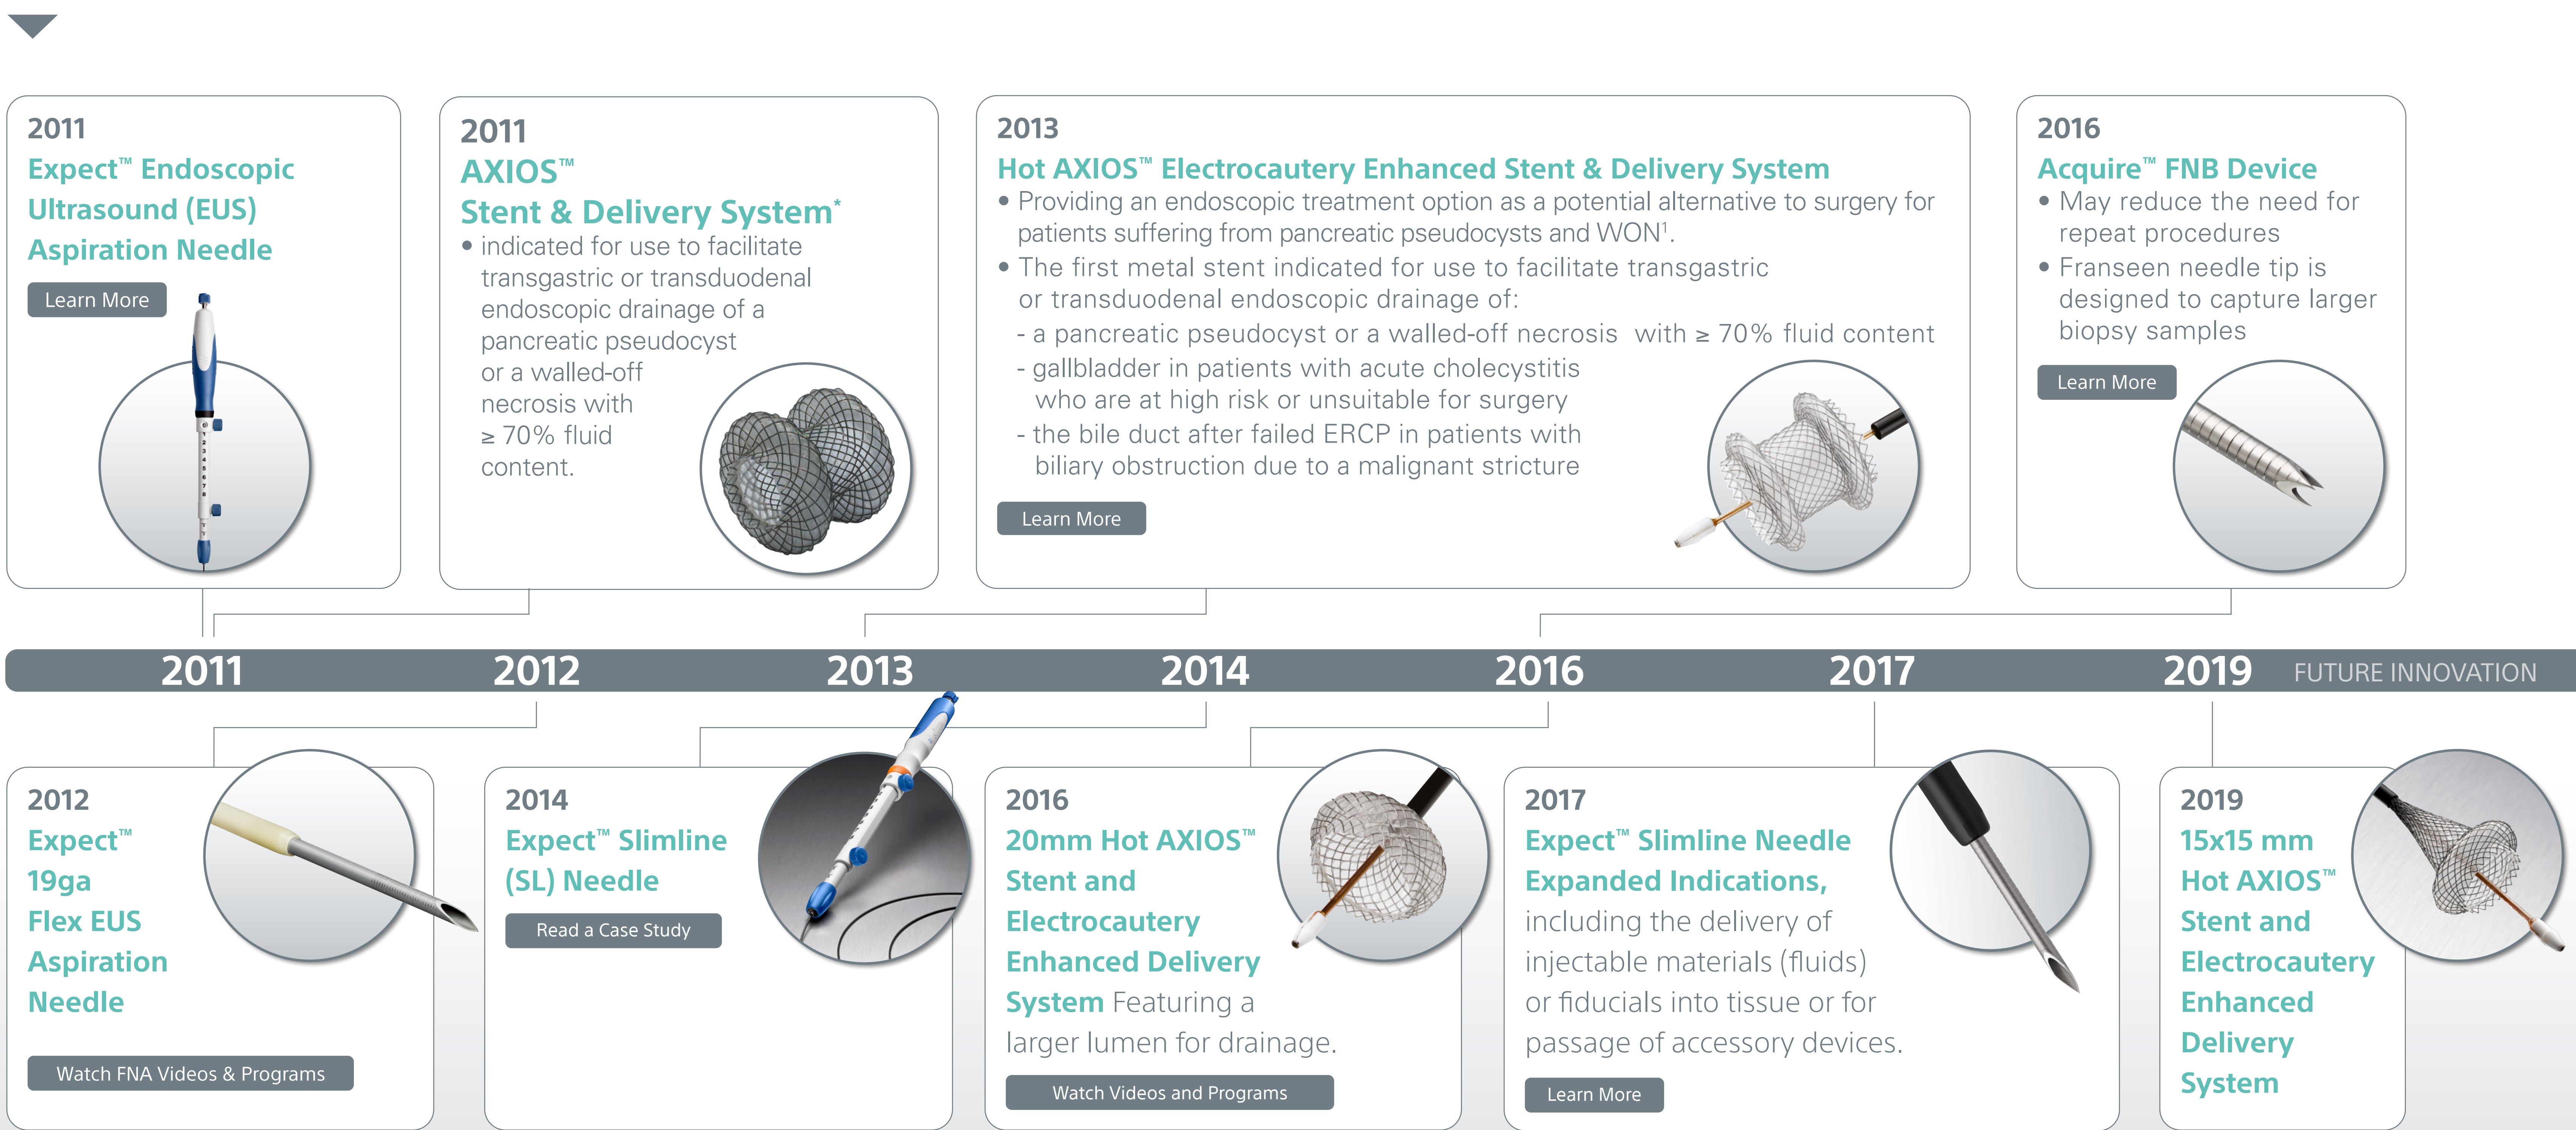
2011
Expect™ Endoscopic Ultrasound (EUS) Aspiration Needle
Learn More

2011
AXIOS™ Stent & Delivery System*
• indicated for use to facilitate transgastric or transduodenal endoscopic drainage of a pancreatic pseudocyst or a walled-off necrosis with ≥ 70% fluid content.

2013
Hot AXIOS™ Electrocautery Enhanced Stent & Delivery System
• Providing an endoscopic treatment option as a potential alternative to surgery for patients suffering from pancreatic pseudocysts and WON$^1$.
• The first metal stent indicated for use to facilitate transgastric or transduodenal endoscopic drainage of:
- a pancreatic pseudocyst or a walled-off necrosis with ≥ 70% fluid content
- gallbladder in patients with acute cholecystitis who are at high risk or unsuitable for surgery
- the bile duct after failed ERCP in patients with biliary obstruction due to a malignant stricture
Learn More

2016
Acquire™ FNB Device
• May reduce the need for repeat procedures
• Franseen needle tip is designed to capture larger biopsy samples
Learn More

2011 2012 2013 2014 2016 2017 2019 FUTURE INNOVATION

2012
Expect™ 19ga Flex EUS Aspiration Needle
Watch FNA Videos & Programs

2014
Expect™ Slimline (SL) Needle
Read a Case Study

2016
20mm Hot AXIOS™ Stent and Electrocautery Enhanced Delivery System Featuring a larger lumen for drainage.
Watch Videos and Programs

2017
Expect™ Slimline Needle Expanded Indications, including the delivery of injectable materials (fluids) or fiducials into tissue or for passage of accessory devices.
Learn More

2019
15x15 mm Hot AXIOS™ Stent and Electrocautery Enhanced Delivery System